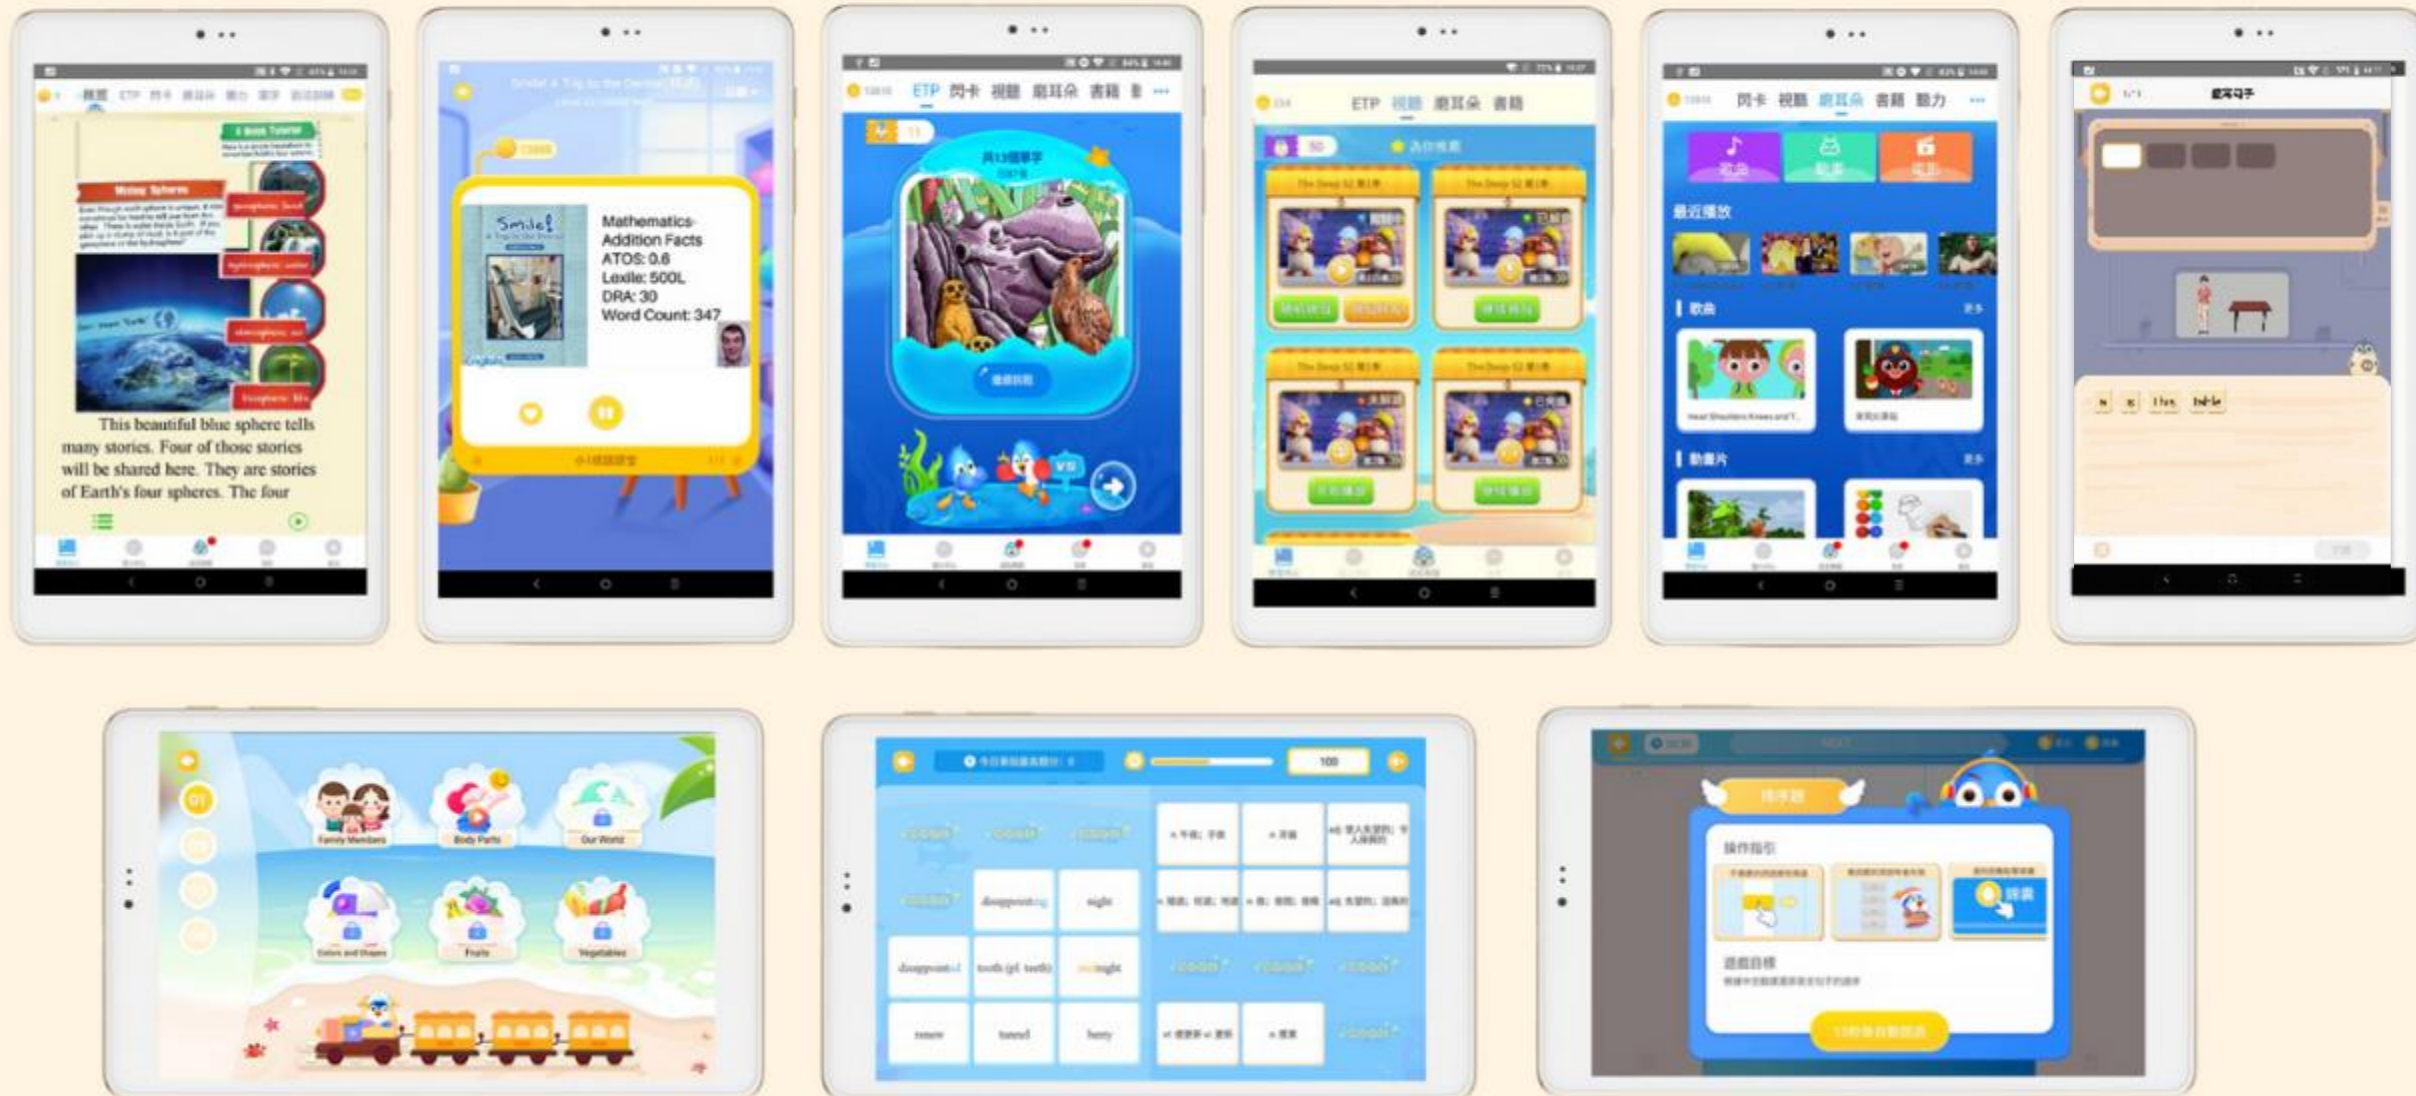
Water Spheres

This beautiful blue sphere tells many stories. Four of those stories will be shared here. They are stories of Earth's four spheres. The four

Smile!

Mathematics Addition Facts
ATOS: 0.6
Lexile: 500L
DRA: 30
Word Count: 347

ETP 閃卡 視聽 磨耳朵 書籍

ETP 視聽 磨耳朵 書籍

閃卡 視聽 磨耳朵 書籍 聽力

最近播放

歌曲

動畫片

Family Members
Body Parts
Our World
Colors and Shapes
Fruits
Vegetables

disappointing
night
disappointed
tooth (pl. teeth)
midnight

100

操作指引